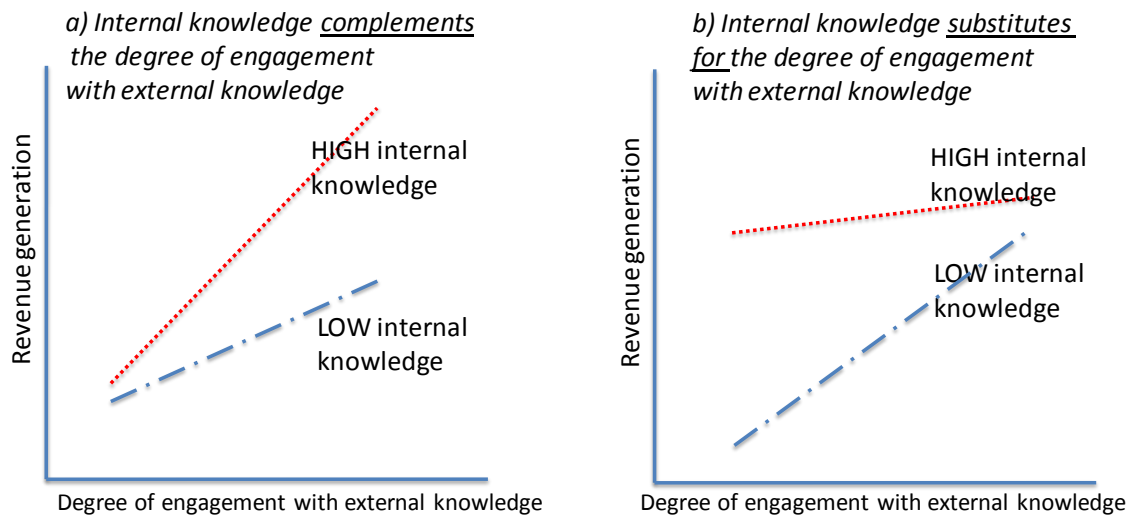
a) Internal knowledge complements the degree of engagement with external knowledge

Revenue generation

HIGH internal knowledge

LOW internal knowledge

Degree of engagement with external knowledge

b) Internal knowledge substitutes for the degree of engagement with external knowledge

Revenue generation

HIGH internal knowledge

LOW internal knowledge

Degree of engagement with external knowledge